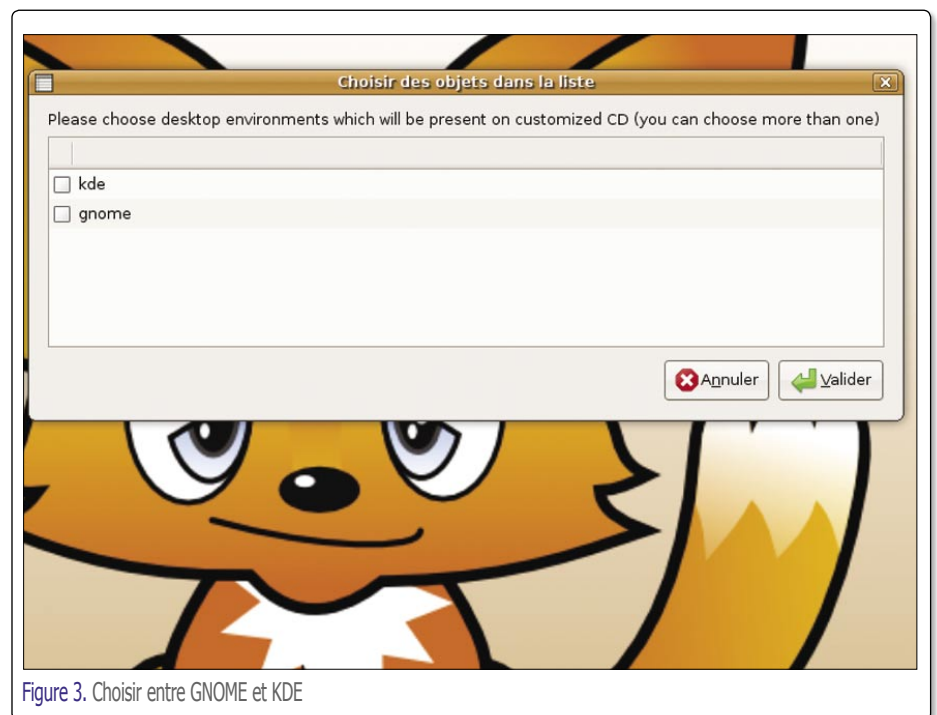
Choisir des objets dans la liste

Please choose desktop environments which will be present on customized CD (you can choose more than one)

kde
gnome

Annuler
Valider

Figure 3. Choisir entre GNOME et KDE